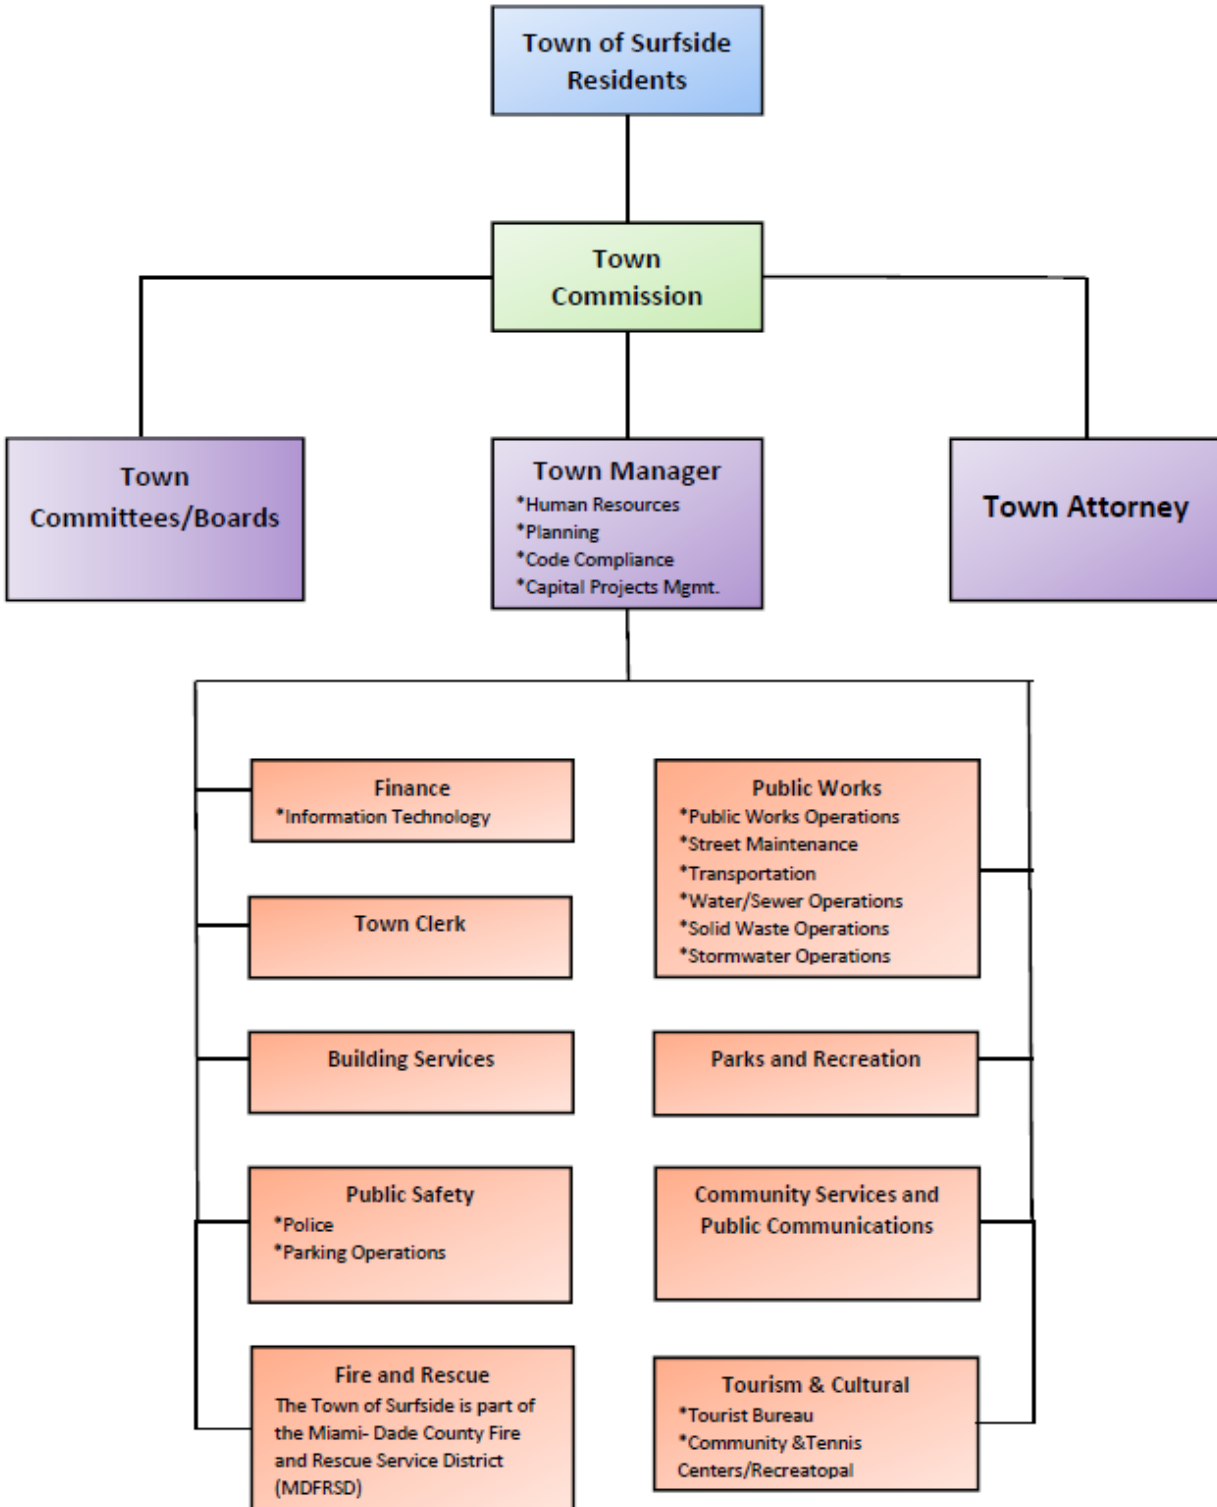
Town of Surfside Residents

Town Commission

Town Committees/Boards

Town Manager
*Human Resources
*Planning
*Code Compliance
*Capital Projects Mgmt.

Town Attorney

Finance
*Information Technology

Town Clerk

Building Services

Public Safety
*Police
*Parking Operations

Fire and Rescue
The Town of Surfside is part of the Miami- Dade County Fire and Rescue Service District (MDFRSD)

Public Works
*Public Works Operations
*Street Maintenance
*Transportation
*Water/Sewer Operations
*Solid Waste Operations
*Stormwater Operations

Parks and Recreation

Community Services and Public Communications

Tourism & Cultural
*Tourist Bureau
*Community &Tennis Centers/Recreatopal